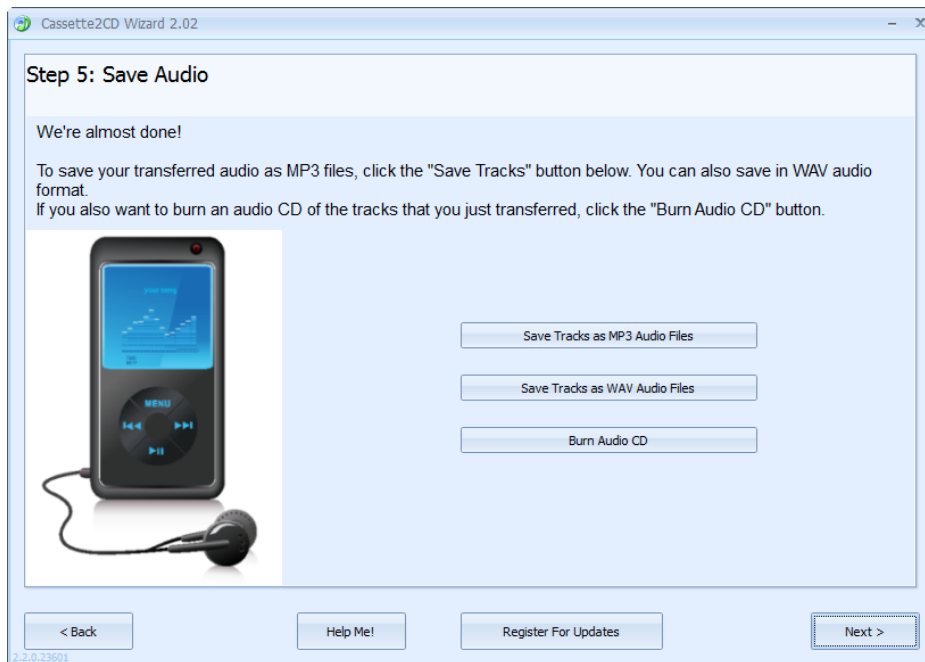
Cassette2CD Wizard 2.02

Step 5: Save Audio

We're almost done!

To save your transferred audio as MP3 files, click the "Save Tracks" button below. You can also save in WAV audio format.
If you also want to burn an audio CD of the tracks that you just transferred, click the "Burn Audio CD" button.

MENU

Save Tracks as MP3 Audio Files

Save Tracks as WAV Audio Files

Burn Audio CD

< Back

Help Me!

Register For Updates

Next >

2.2.0.23601